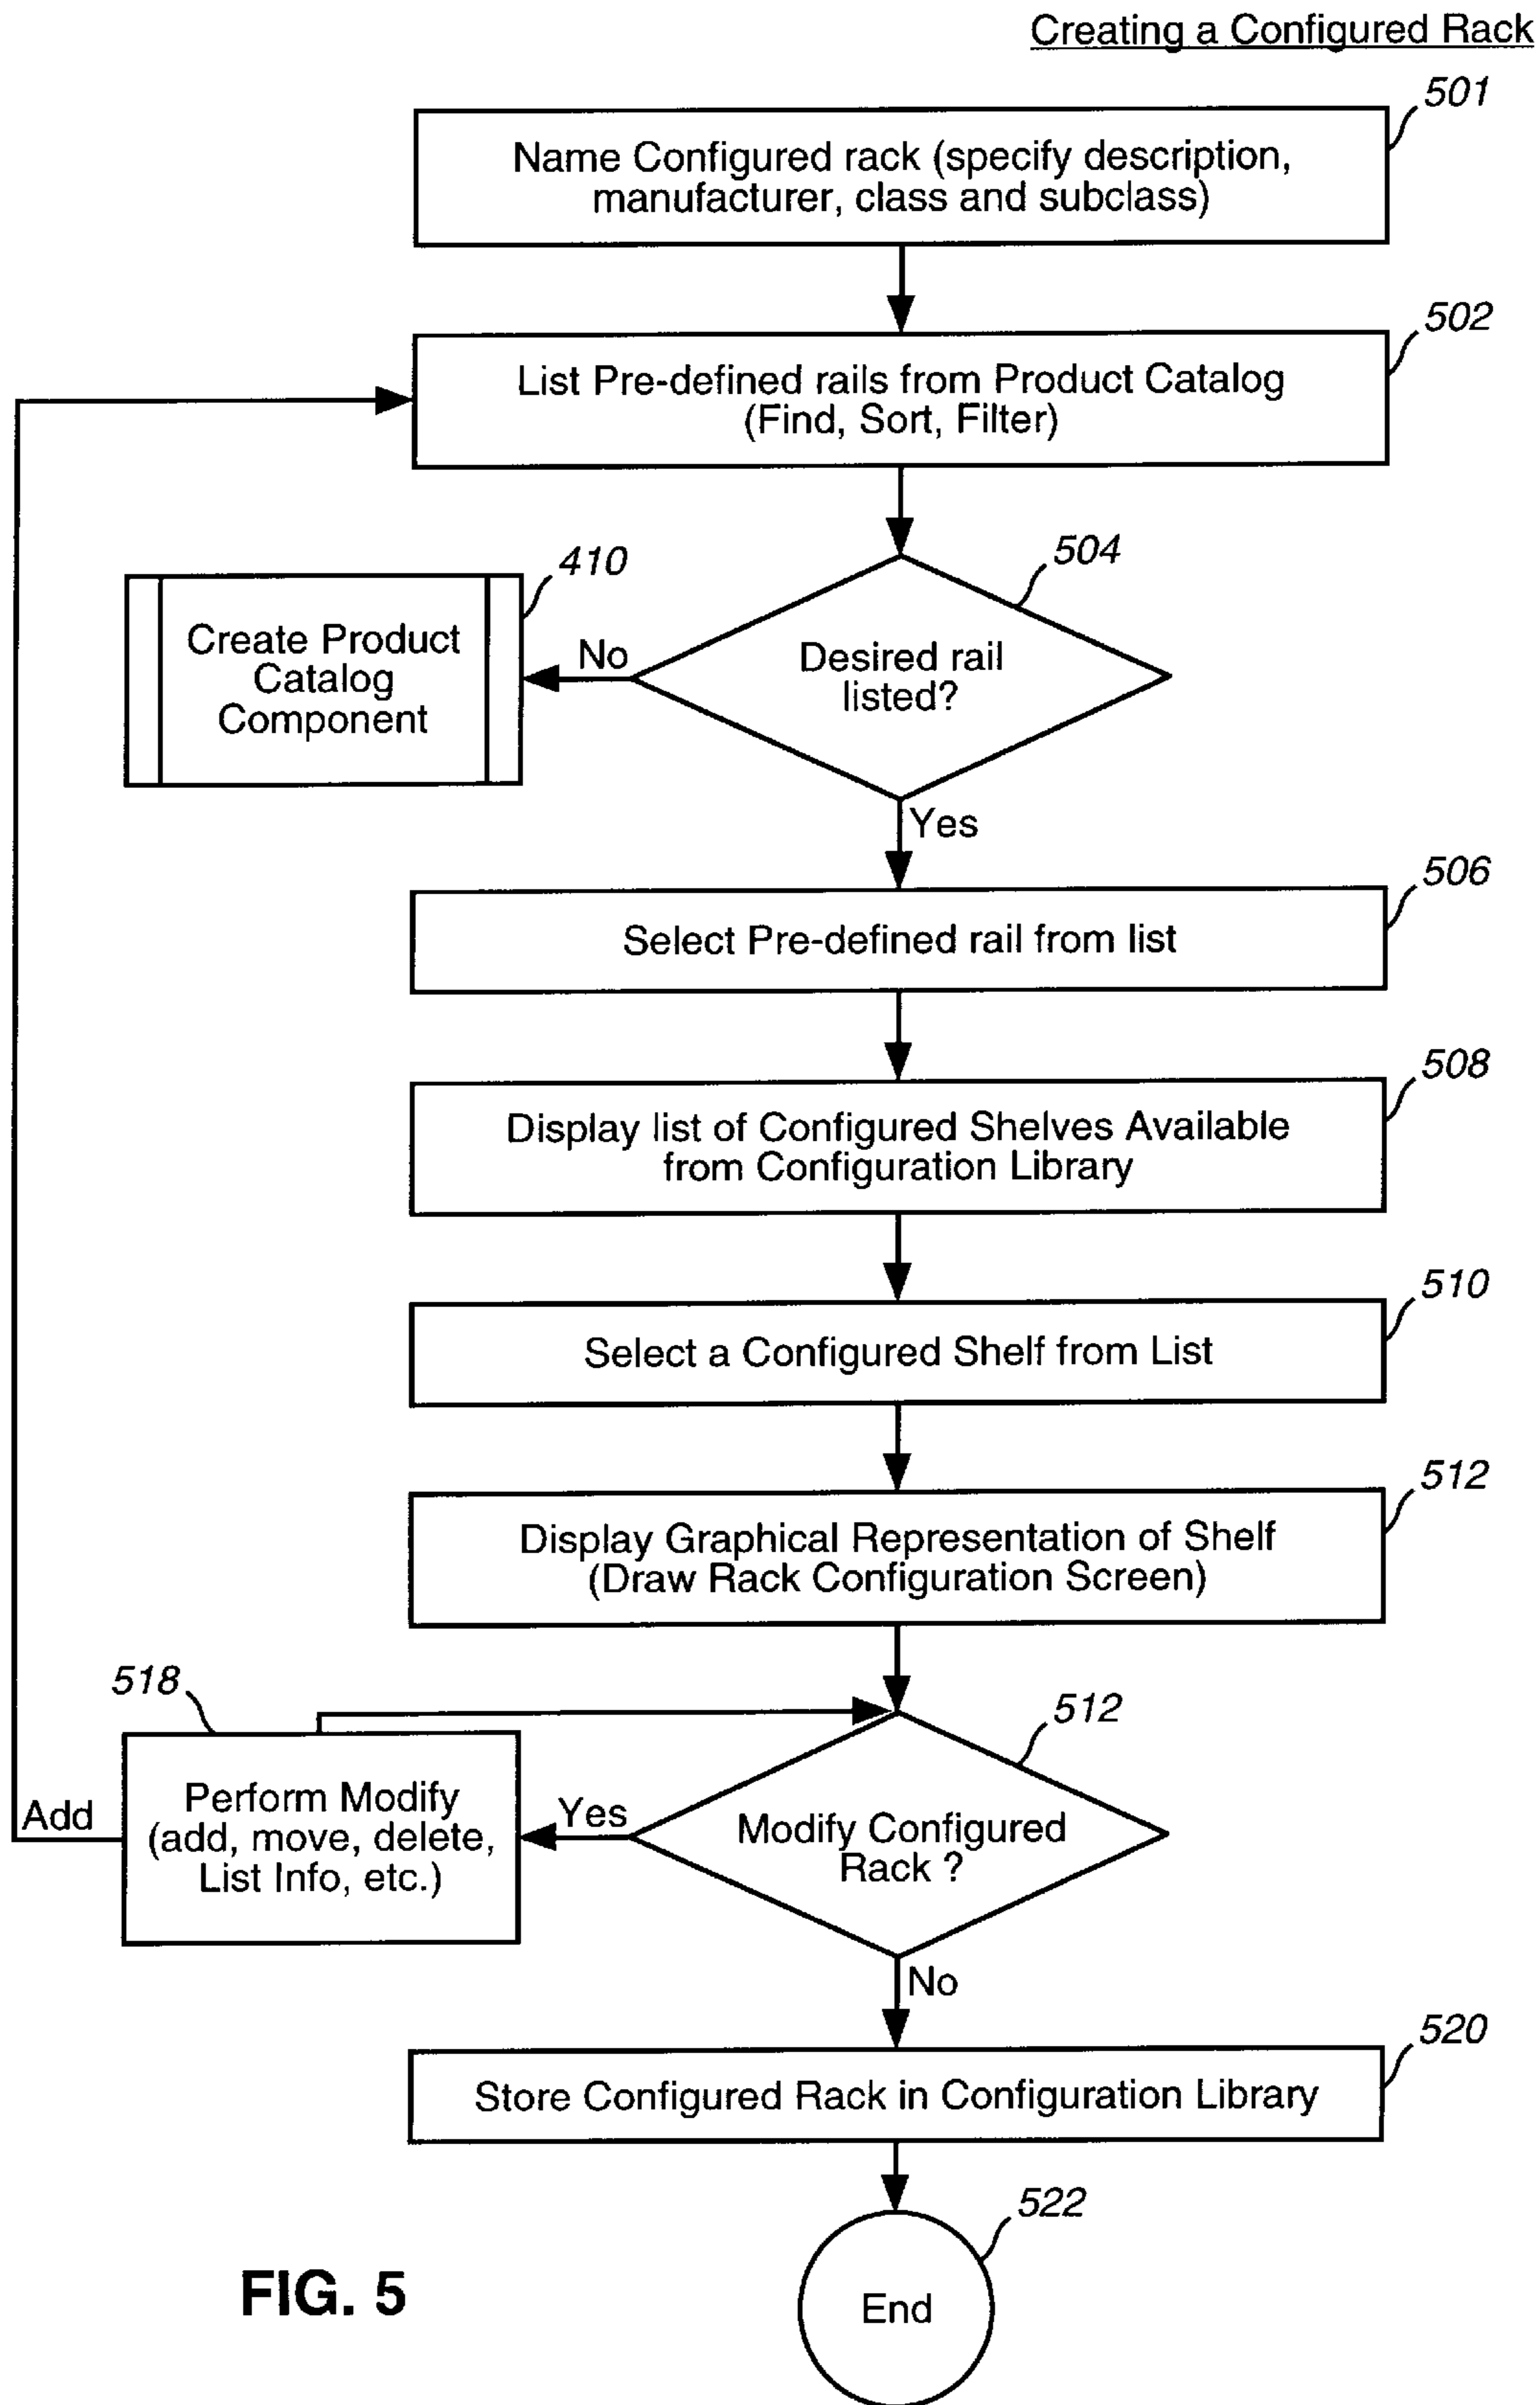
Creating a Configured Rack

501
Name Configured rack (specify description, manufacturer, class and subclass)

502
List Pre-defined rails from Product Catalog (Find, Sort, Filter)

410
Create Product Catalog Component

No

504
Desired rail listed?

Yes

506
Select Pre-defined rail from list

508
Display list of Configured Shelves Available from Configuration Library

510
Select a Configured Shelf from List

512
Display Graphical Representation of Shelf (Draw Rack Configuration Screen)

518
Add
Perform Modify (add, move, delete, List Info, etc.)

Yes

512
Modify Configured Rack ?

No

520
Store Configured Rack in Configuration Library

522
End

FIG. 5